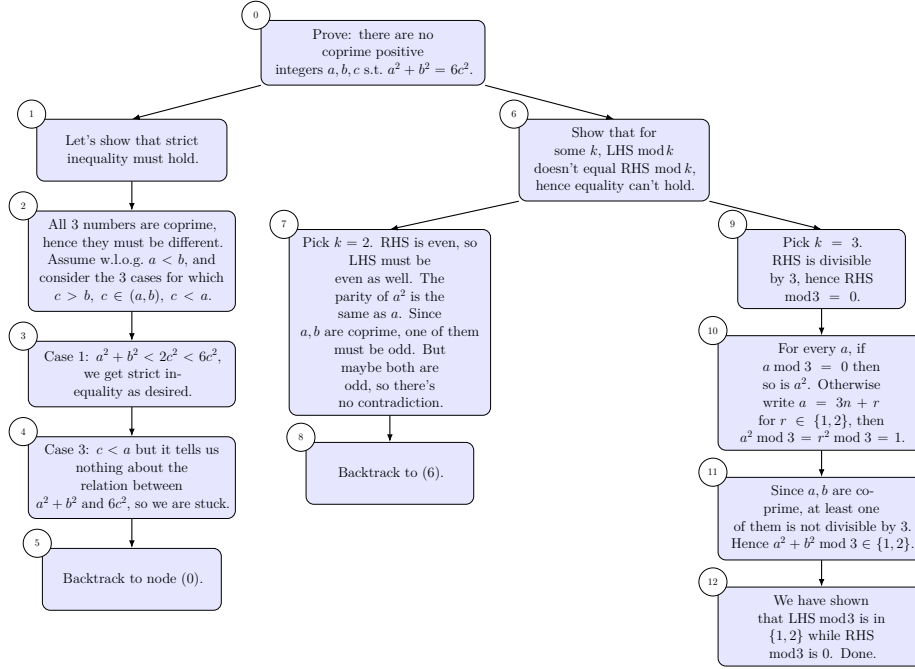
0

Prove: there are no coprime positive integers $a, b, c$ s.t. $a^2 + b^2 = 6c^2$.

1

Let's show that strict inequality must hold.

2

All 3 numbers are coprime, hence they must be different. Assume w.l.o.g. $a < b$, and consider the 3 cases for which $c > b$, $c \in (a, b)$, $c < a$.

3

Case 1: $a^2 + b^2 < 2c^2 < 6c^2$, we get strict inequality as desired.

4

Case 3: $c < a$ but it tells us nothing about the relation between $a^2 + b^2$ and $6c^2$, so we are stuck.

5

Backtrack to node (0).

6

Show that for some $k$, LHS mod $k$ doesn't equal RHS mod $k$, hence equality can't hold.

7

Pick $k = 2$. RHS is even, so LHS must be even as well. The parity of $a^2$ is the same as $a$. Since $a, b$ are coprime, one of them must be odd. But maybe both are odd, so there's no contradiction.

8

Backtrack to (6).

9

Pick $k = 3$. RHS is divisible by 3, hence RHS mod3 $= 0$.

10

For every $a$, if $a \bmod 3 = 0$ then so is $a^2$. Otherwise write $a = 3n + r$ for $r \in \{1, 2\}$, then $a^2 \bmod 3 = r^2 \bmod 3 = 1$.

11

Since $a, b$ are coprime, at least one of them is not divisible by 3. Hence $a^2 + b^2 \bmod 3 \in \{1, 2\}$.

12

We have shown that LHS mod3 is in $\{1, 2\}$ while RHS mod3 is 0. Done.